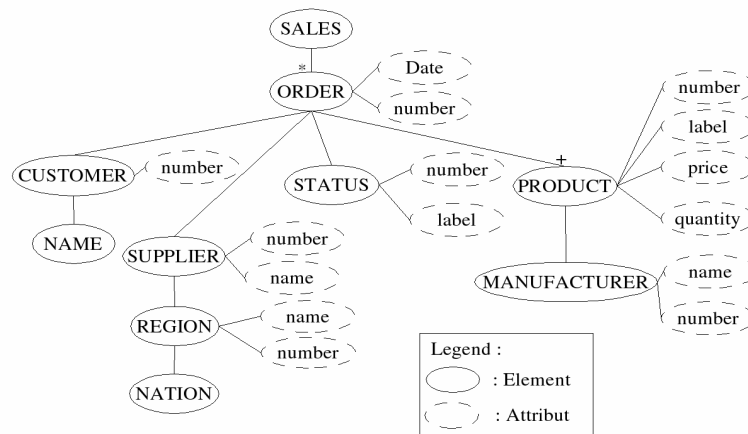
SALES

*

ORDER

Date

number

CUSTOMER

number

NAME

SUPPLIER

number

name

REGION

name

number

NATION

STATUS

number

label

+

PRODUCT

number

label

price

quantity

MANUFACTURER

name

number

Legend :

: Element

: Attribut